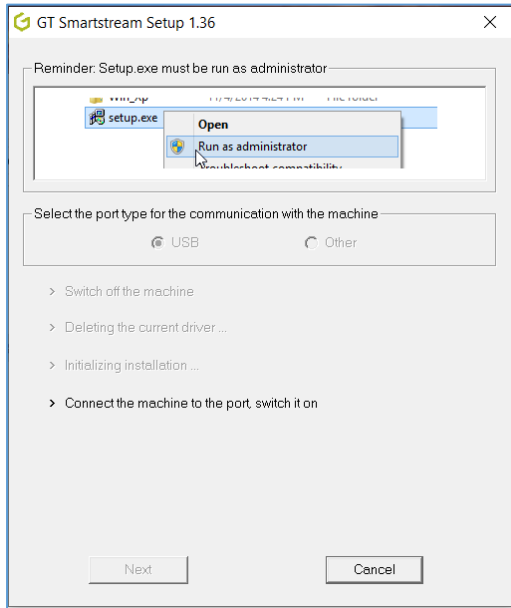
GT Smartstream Setup 1.36

Reminder: Setup.exe must be run as administrator

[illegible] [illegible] File folder

setup.exe

Open

Run as administrator

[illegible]roubleshoot compatibility

Select the port type for the communication with the machine

USB

Other

> Switch off the machine

> Deleting the current driver ...

> Initializing installation ...

> Connect the machine to the port, switch it on

Next

Cancel